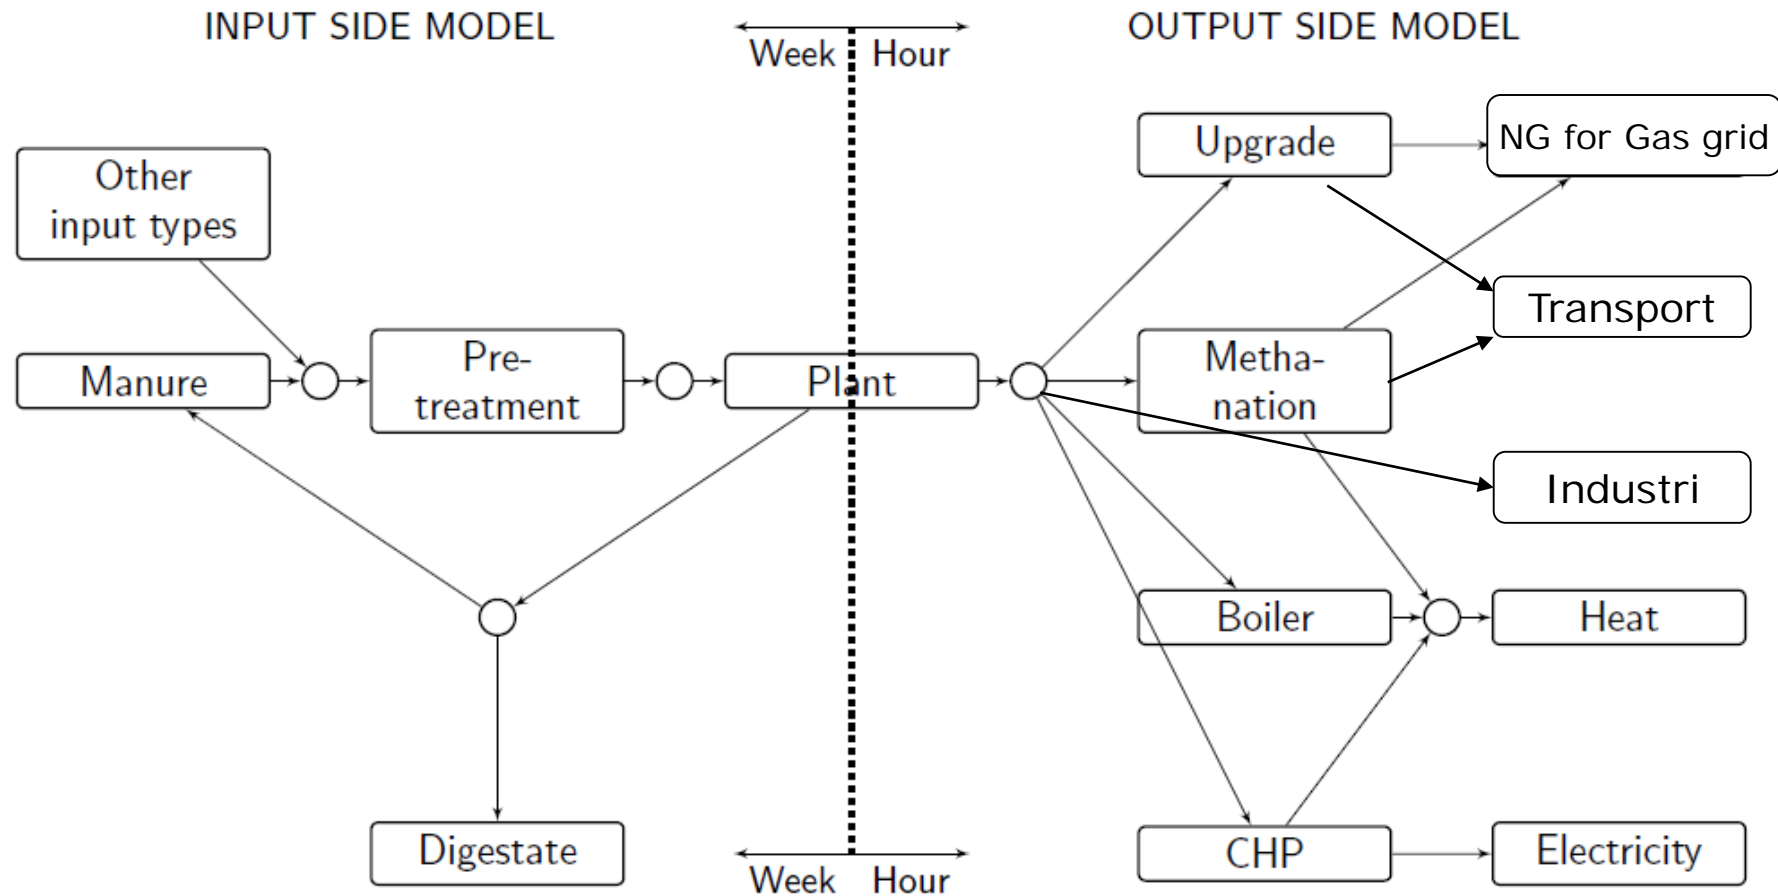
INPUT SIDE MODEL

Week Hour

OUTPUT SIDE MODEL

Other input types

Manure

Pretreatment

Plant

Digestate

Upgrade

NG for Gas grid

Transport

Methanation

Industri

Boiler

Heat

CHP

Electricity

Week Hour